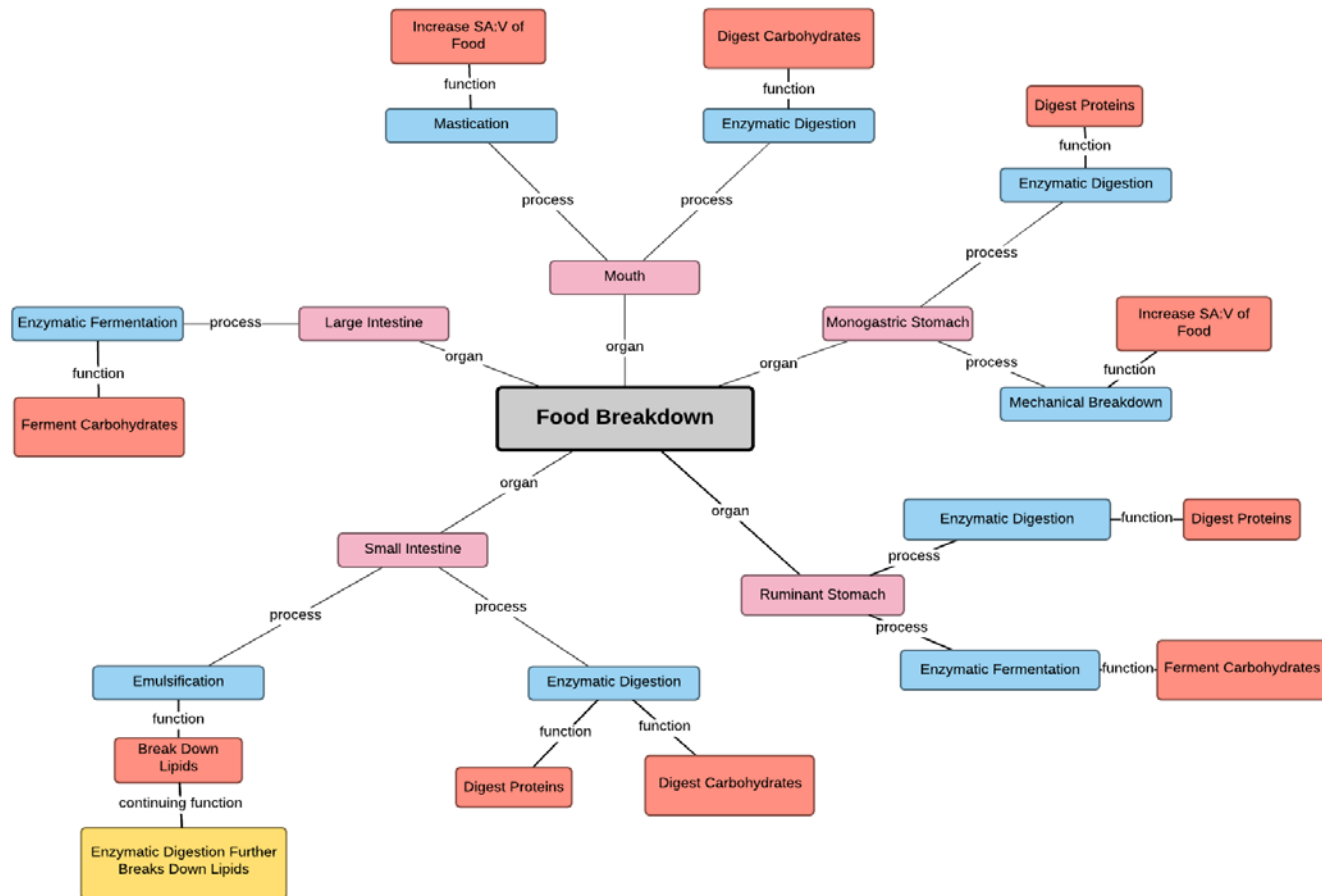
Increase SA:V of Food

function

Mastication

Digest Carbohydrates

function

Enzymatic Digestion

Digest Proteins

function

Enzymatic Digestion

process

process

process

Mouth

Enzymatic Fermentation

process

Large Intestine

function

Ferment Carbohydrates

organ

organ

Monogastric Stomach

organ

Increase SA:V of Food

function

process

Mechanical Breakdown

Food Breakdown

organ

organ

Small Intestine

Enzymatic Digestion

function

Digest Proteins

process

Ruminant Stomach

process

Enzymatic Fermentation

function

Ferment Carbohydrates

process

process

Emulsification

function

Break Down Lipids

continuing function

Enzymatic Digestion Further Breaks Down Lipids

Enzymatic Digestion

function

function

Digest Proteins

Digest Carbohydrates